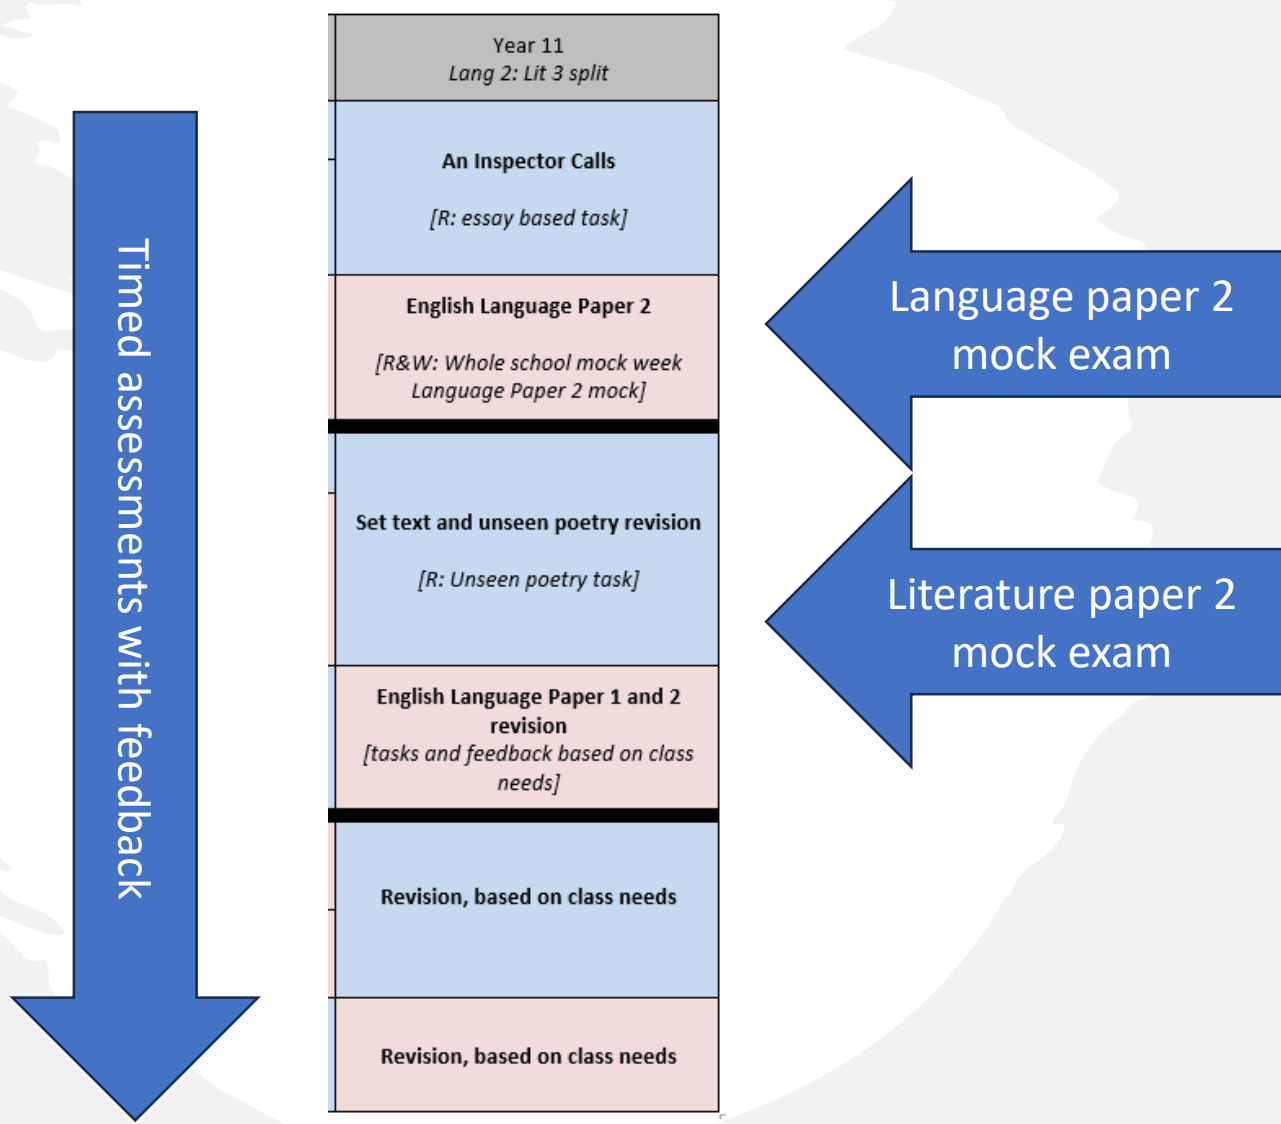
Timed assessments with feedback

Year 11
*Lang 2: Lit 3 split*

**An Inspector Calls**

*[R: essay based task]*

**English Language Paper 2**

*[R&W: Whole school mock week Language Paper 2 mock]*

**Set text and unseen poetry revision**

*[R: Unseen poetry task]*

**English Language Paper 1 and 2 revision**
*[tasks and feedback based on class needs]*

**Revision, based on class needs**

**Revision, based on class needs**

Language paper 2 mock exam

Literature paper 2 mock exam